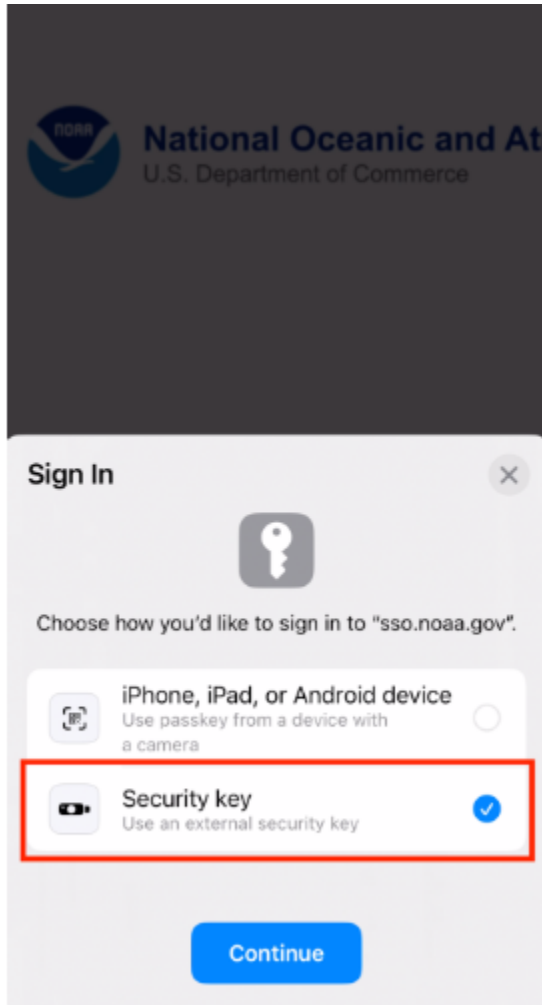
NOAA

National Oceanic and At
U.S. Department of Commerce

Sign In

Choose how you'd like to sign in to "sso.noaa.gov".

iPhone, iPad, or Android device
Use passkey from a device with a camera

Security key
Use an external security key

Continue